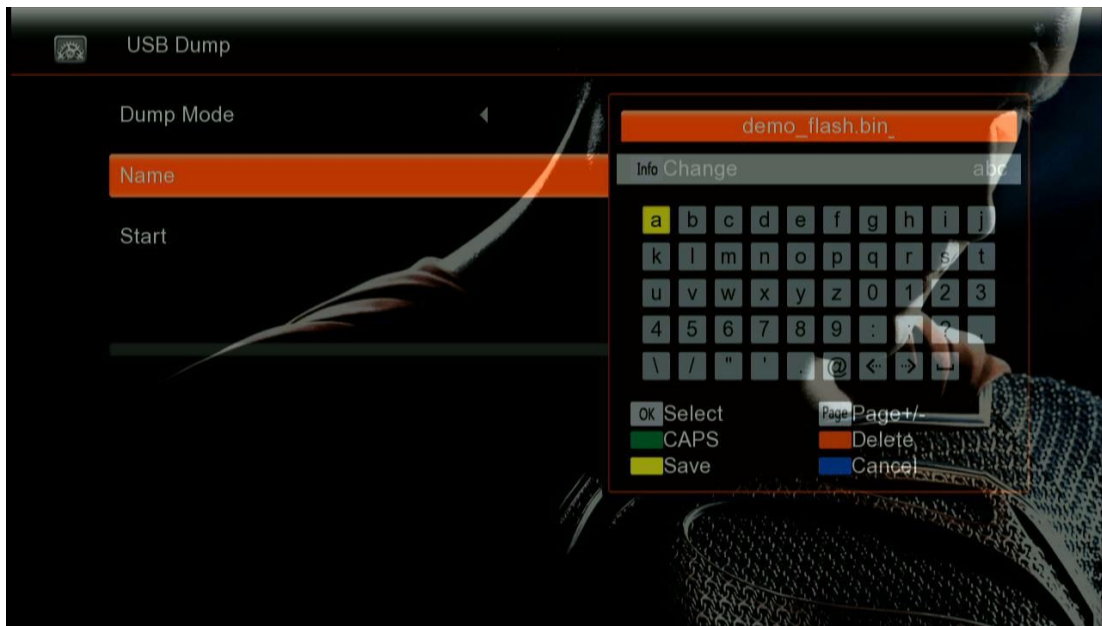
USB Dump

Dump Mode

Name

Start

demo_flash.bin_

Info Change abc

a b c d e f g h i j
k l m n o p q r s t
u v w x y z 0 1 2 3
4 5 6 7 8 9 : ; ? ,
\ / " ' . @ <- -> ␣

OK Select
Page Page+/-
CAPS
Delete
Save
Cancel